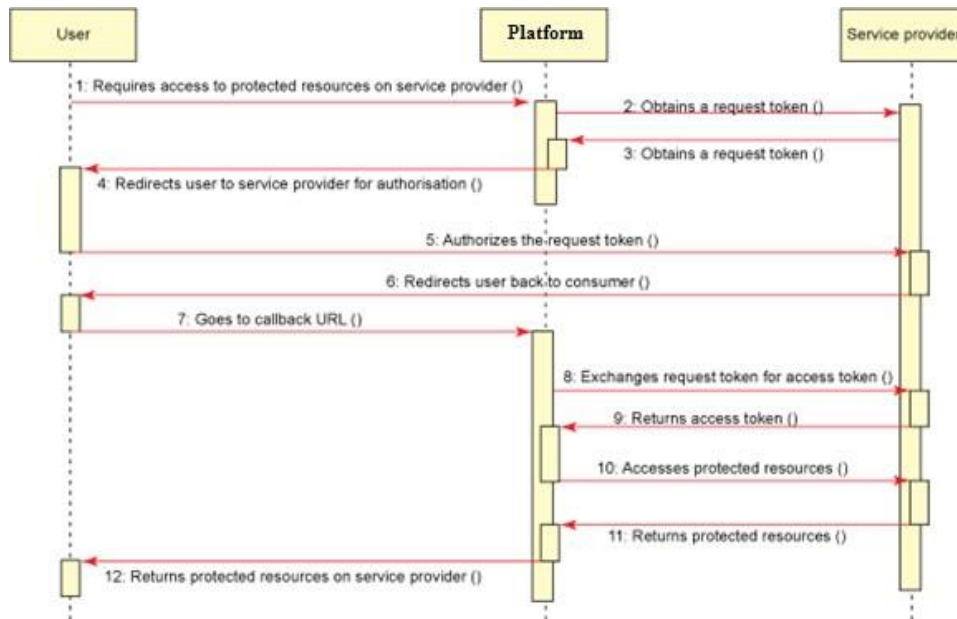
User

Platform

Service provider

1: Requires access to protected resources on service provider ()

2: Obtains a request token ()

3: Obtains a request token ()

4: Redirects user to service provider for authorisation ()

5: Authorizes the request token ()

6: Redirects user back to consumer ()

7: Goes to callback URL ()

8: Exchanges request token for access token ()

9: Returns access token ()

10: Accesses protected resources ()

11: Returns protected resources ()

12: Returns protected resources on service provider ()